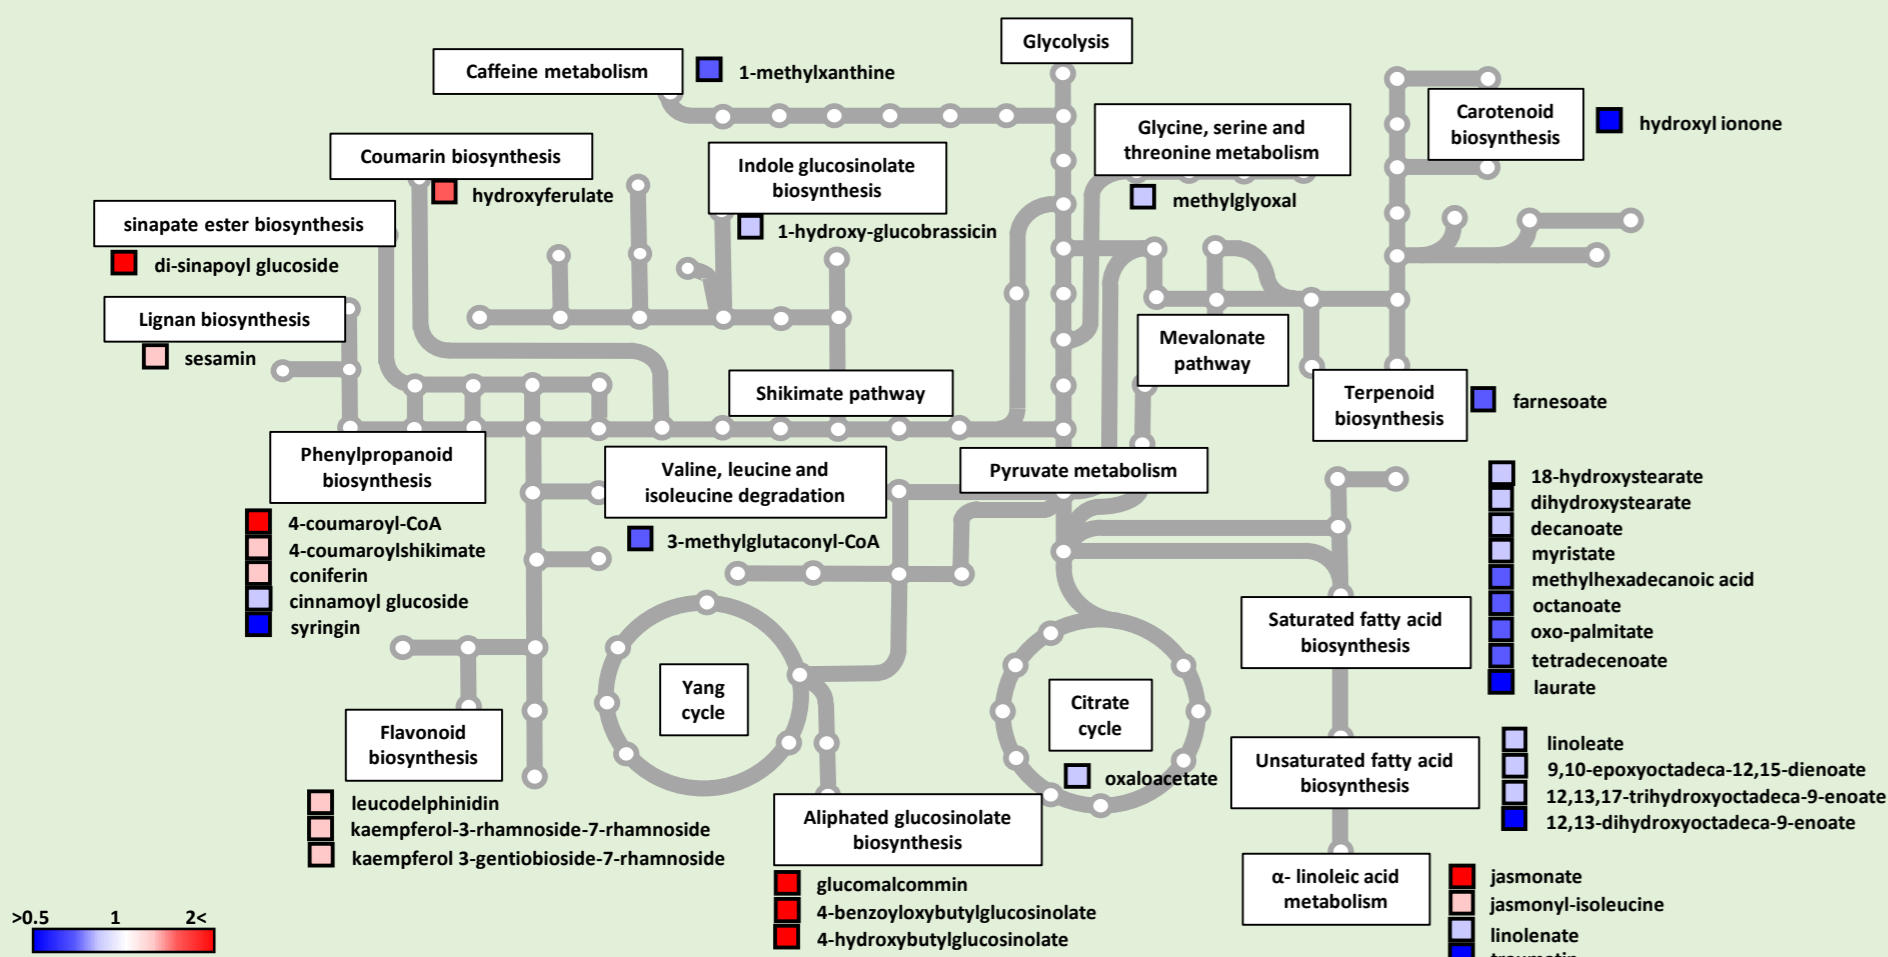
Glycolysis

Caffeine metabolism

1-methylxanthine

Glycine, serine and threonine metabolism

methylglyoxal

Carotenoid biosynthesis

hydroxyl ionone

Coumarin biosynthesis

hydroxyferulate

Indole glucosinolate biosynthesis

1-hydroxy-glucobrassicin

sinapate ester biosynthesis

di-sinapoyl glucoside

Lignan biosynthesis

sesamin

Mevalonate pathway

Shikimate pathway

Terpenoid biosynthesis

farnesoate

Phenylpropanoid biosynthesis

4-coumaroyl-CoA
4-coumaroylshikimate
coniferin
cinnamoyl glucoside
syringin

Valine, leucine and isoleucine degradation

3-methylglutaconyl-CoA

Pyruvate metabolism

18-hydroxystearate
dihydroxystearate
decanoate
myristate
methylhexadecanoic acid
octanoate
oxo-palmitate
tetradecenoate
laurate

Saturated fatty acid biosynthesis

Yang cycle

Citrate cycle

oxaloacetate

Flavonoid biosynthesis

leucodelphinidin
kaempferol-3-rhamnoside-7-rhamnoside
kaempferol 3-gentiobioside-7-rhamnoside

Unsaturated fatty acid biosynthesis

linoleate
9,10-epoxyoctadeca-12,15-dienoate
12,13,17-trihydroxyoctadeca-9-enoate
12,13-dihydroxyoctadeca-9-enoate

Aliphated glucosinolate biosynthesis

glucomalcommin
4-benzoyloxybutylglucosinolate
4-hydroxybutylglucosinolate

α- linoleic acid metabolism

jasmonate
jasmonyl-isoleucine
linolenate
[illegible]

>0.5 1 2<